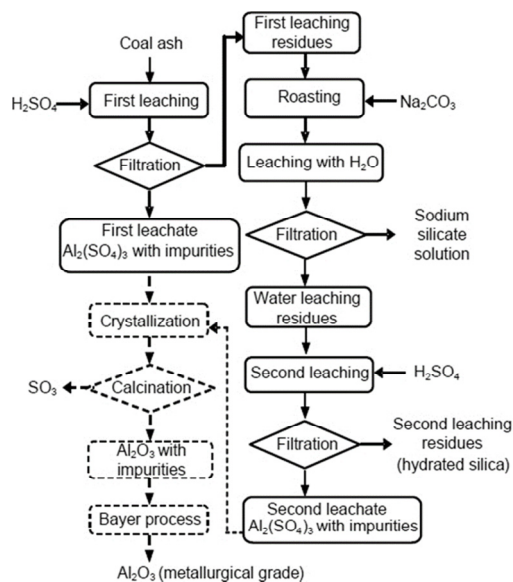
Coal ash

$H_2SO_4$

First leaching

Filtration

First leachate $Al_2(SO_4)_3$ with impurities

Crystallization

$SO_3$

Calcination

$Al_2O_3$ with impurities

Bayer process

$Al_2O_3$ (metallurgical grade)

First leaching residues

Roasting

$Na_2CO_3$

Leaching with $H_2O$

Filtration

Sodium silicate solution

Water leaching residues

Second leaching

$H_2SO_4$

Filtration

Second leaching residues (hydrated silica)

Second leachate $Al_2(SO_4)_3$ with impurities